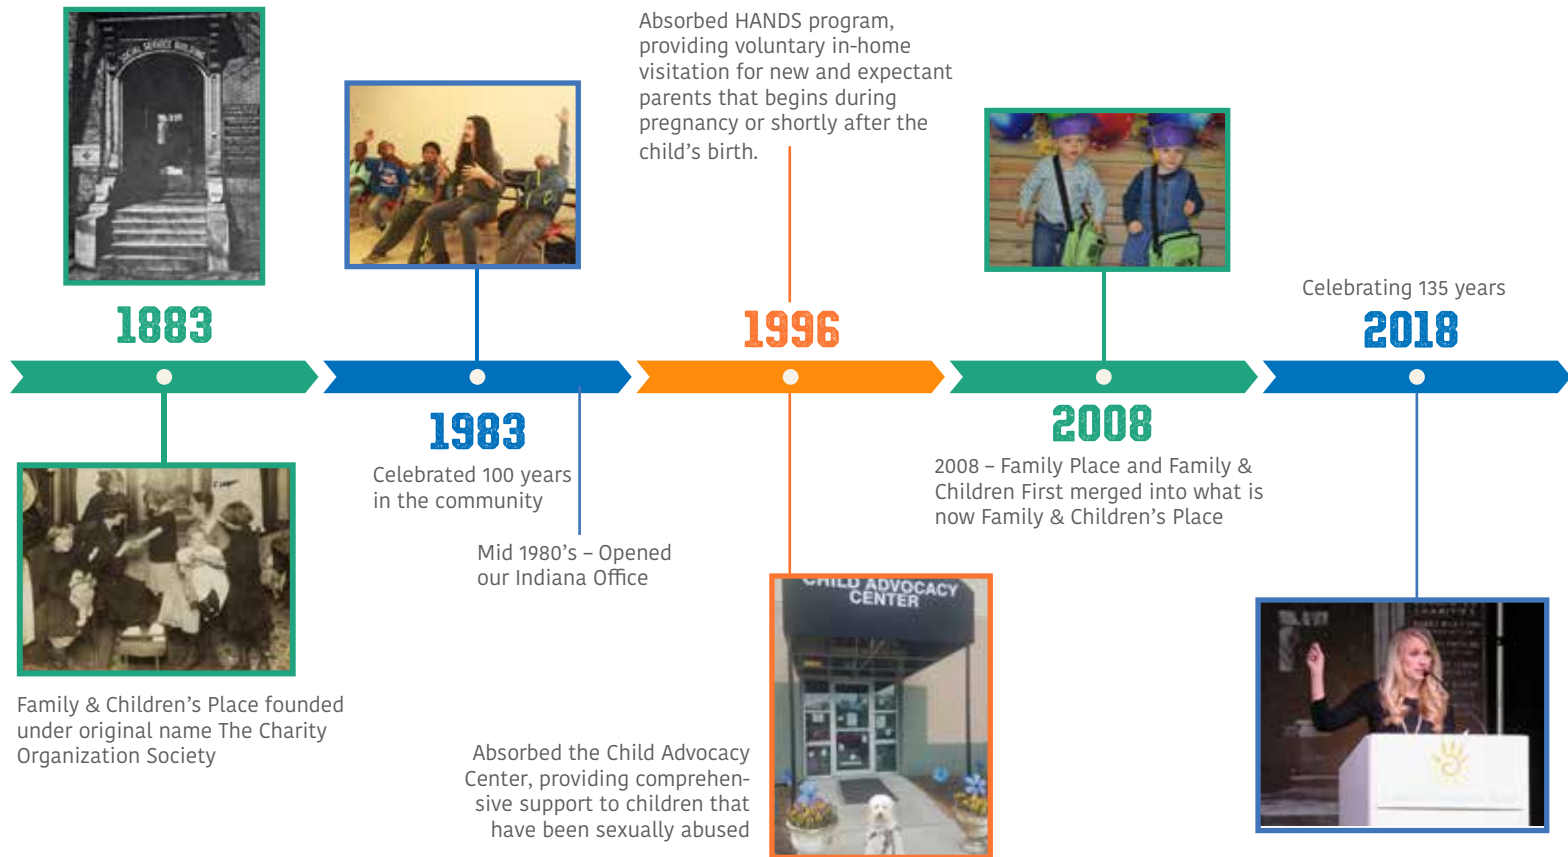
SOCIAL SERVICE BUILDING

1883

Family & Children's Place founded under original name The Charity Organization Society

1983

Celebrated 100 years in the community

Mid 1980's – Opened our Indiana Office

Absorbed HANDS program, providing voluntary in-home visitation for new and expectant parents that begins during pregnancy or shortly after the child's birth.

1996

CHILD ADVOCACY CENTER

Absorbed the Child Advocacy Center, providing comprehensive support to children that have been sexually abused

2008

2008 – Family Place and Family & Children First merged into what is now Family & Children's Place

Celebrating 135 years

2018